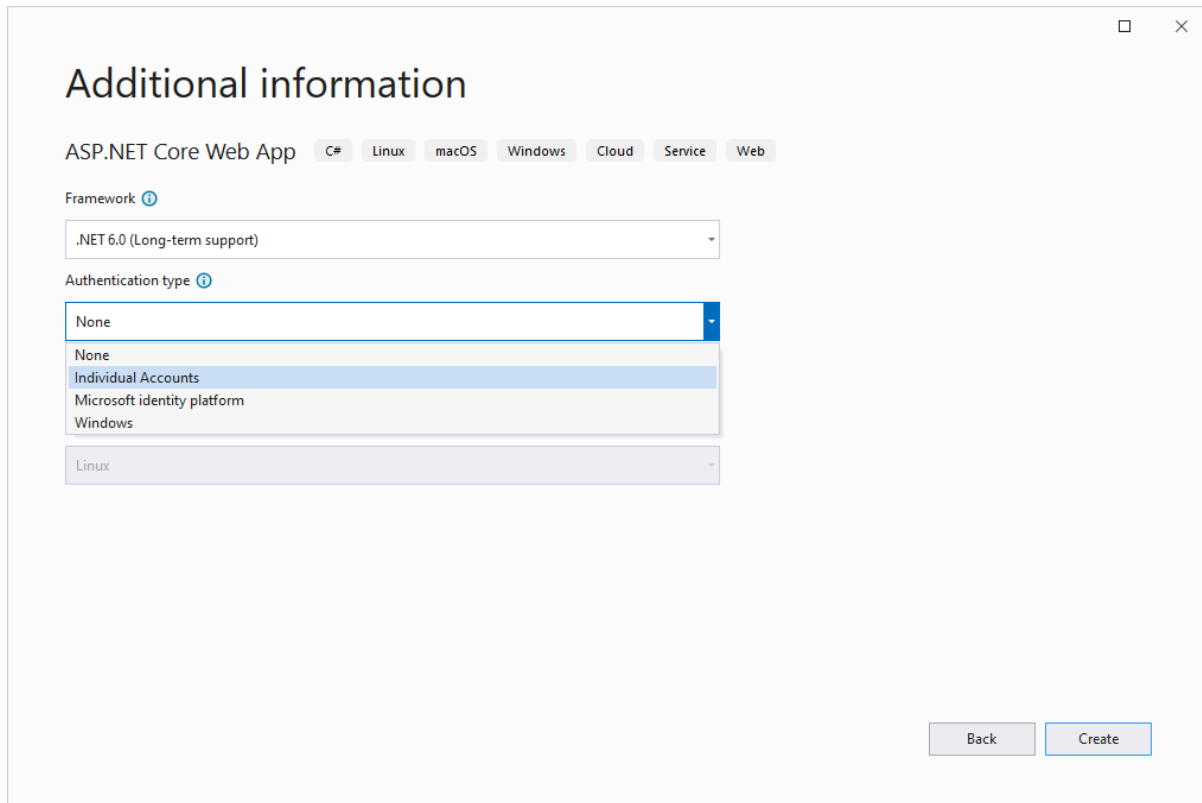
Additional information

ASP.NET Core Web App C# Linux macOS Windows Cloud Service Web

Framework

.NET 6.0 (Long-term support)

Authentication type

None

None
Individual Accounts
Microsoft identity platform
Windows

Linux

Back Create